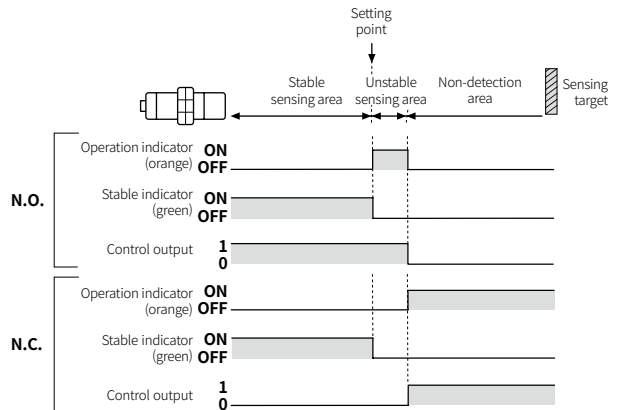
Setting point

Stable sensing area

Unstable sensing area

Non-detection area

Sensing target

N.O.

Operation indicator (orange)

ON
OFF

Stable indicator (green)

ON
OFF

Control output

1
0

N.C.

Operation indicator (orange)

ON
OFF

Stable indicator (green)

ON
OFF

Control output

1
0